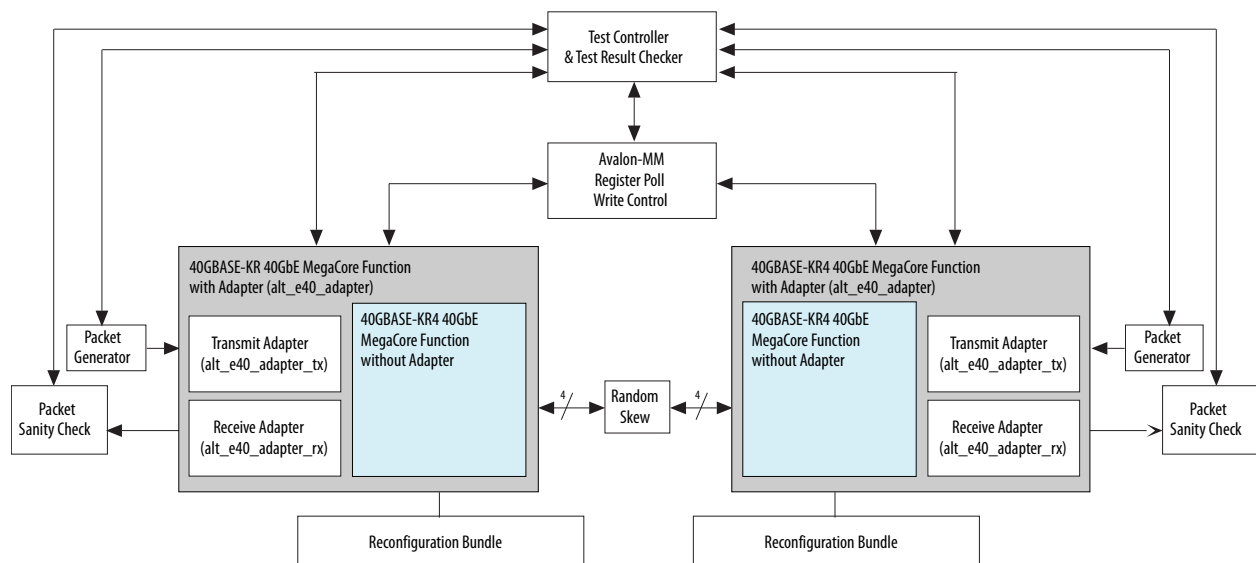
Test Controller
& Test Result Checker

Avalon-MM
Register Poll
Write Control

40GBASE-KR 40GbE MegaCore Function
with Adapter (alt_e40_adapter)

Packet
Generator

Transmit Adapter
(alt_e40_adapter_tx)

40GBASE-KR4 40GbE
MegaCore Function
without Adapter

Packet
Sanity Check

Receive Adapter
(alt_e40_adapter_rx)

4

Random
Skew

4

40GBASE-KR4 40GbE MegaCore Function
with Adapter (alt_e40_adapter)

40GBASE-KR4 40GbE
MegaCore Function
without Adapter

Transmit Adapter
(alt_e40_adapter_tx)

Packet
Generator

Receive Adapter
(alt_e40_adapter_rx)

Packet
Sanity Check

Reconfiguration Bundle

Reconfiguration Bundle